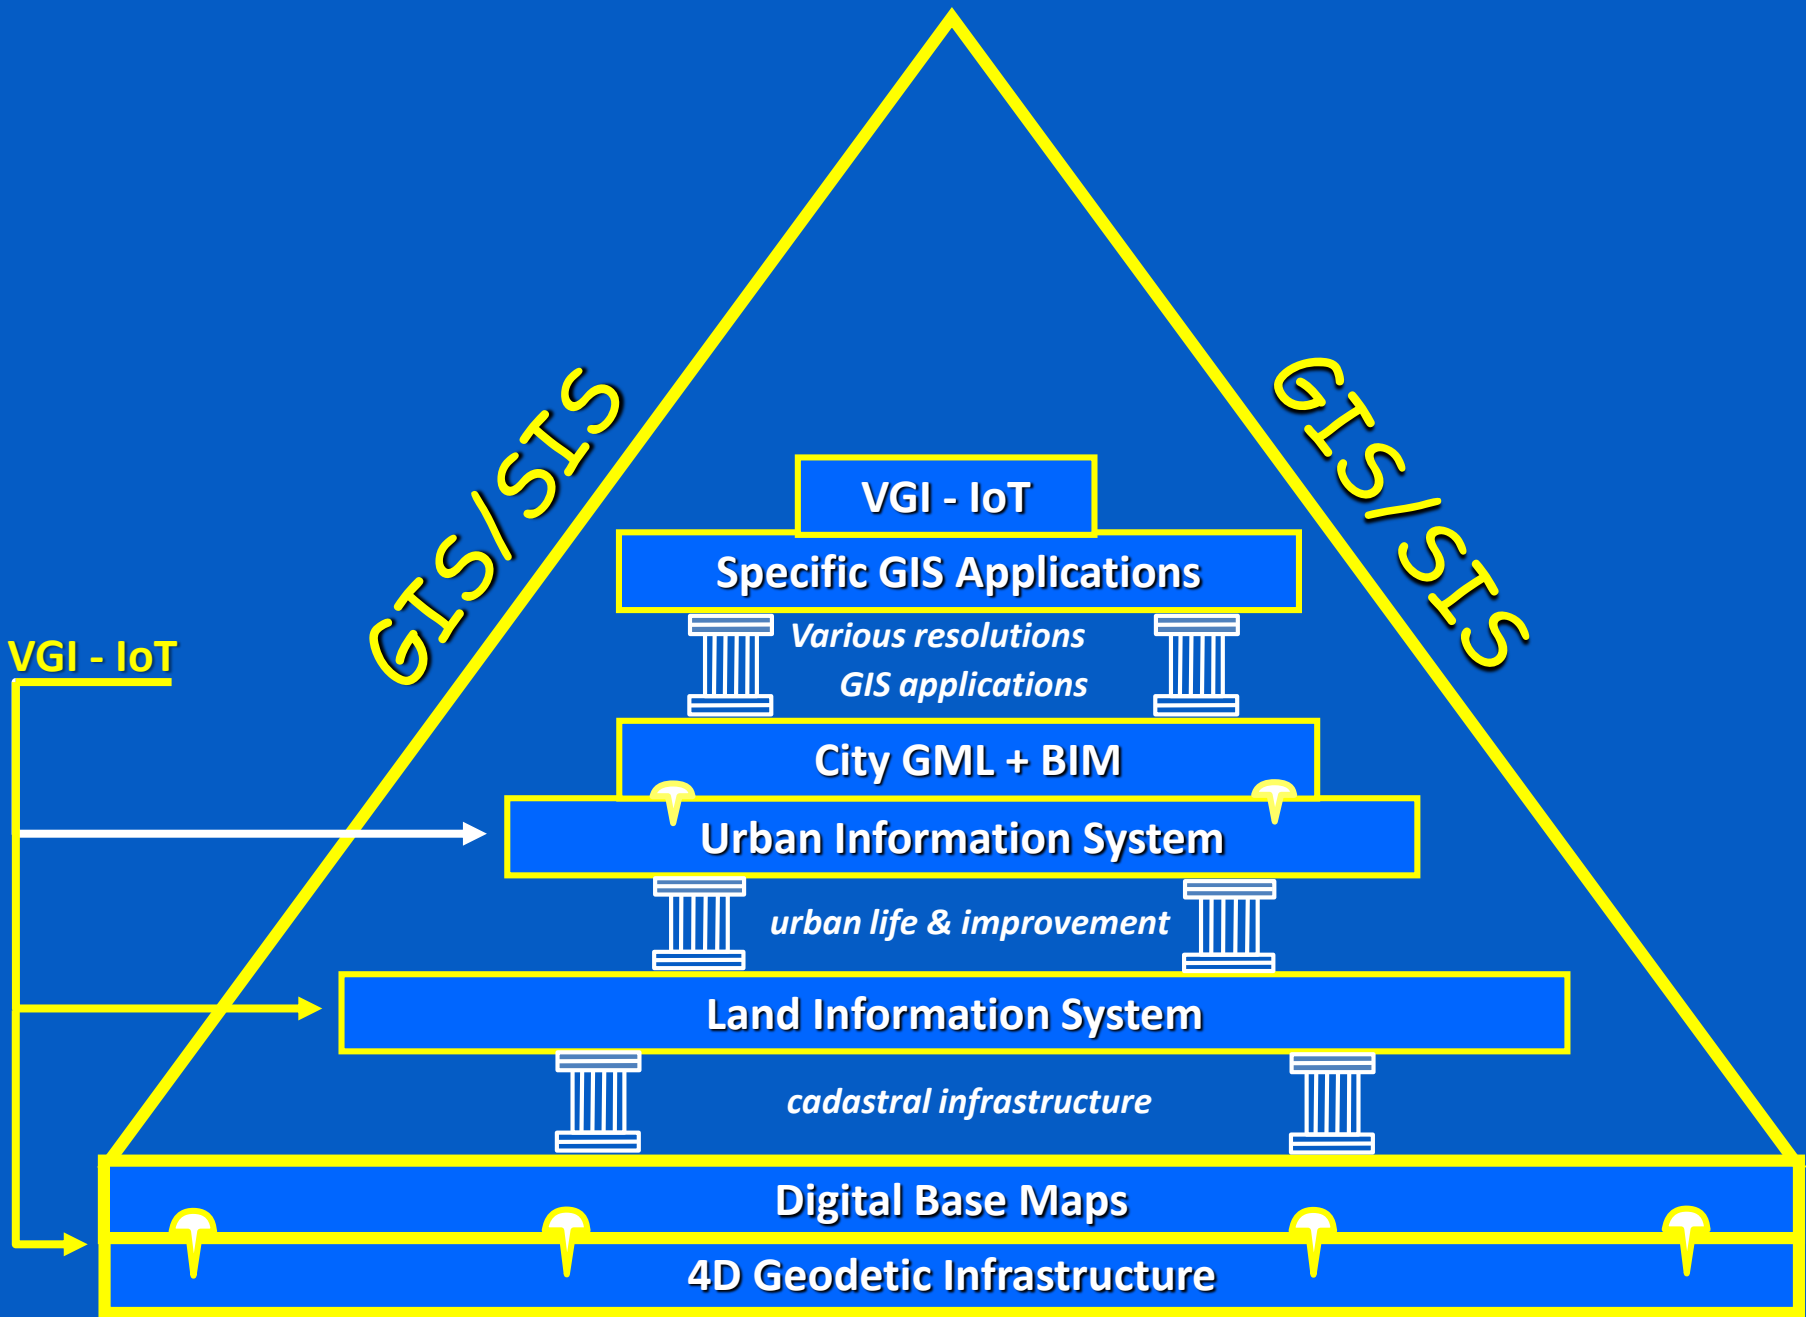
GIS/SIS

GIS/SIS

VGI - IoT

Specific GIS Applications

Various resolutions
GIS applications

City GML + BIM

VGI - IoT

Urban Information System

urban life & improvement

Land Information System

cadastral infrastructure

Digital Base Maps

4D Geodetic Infrastructure